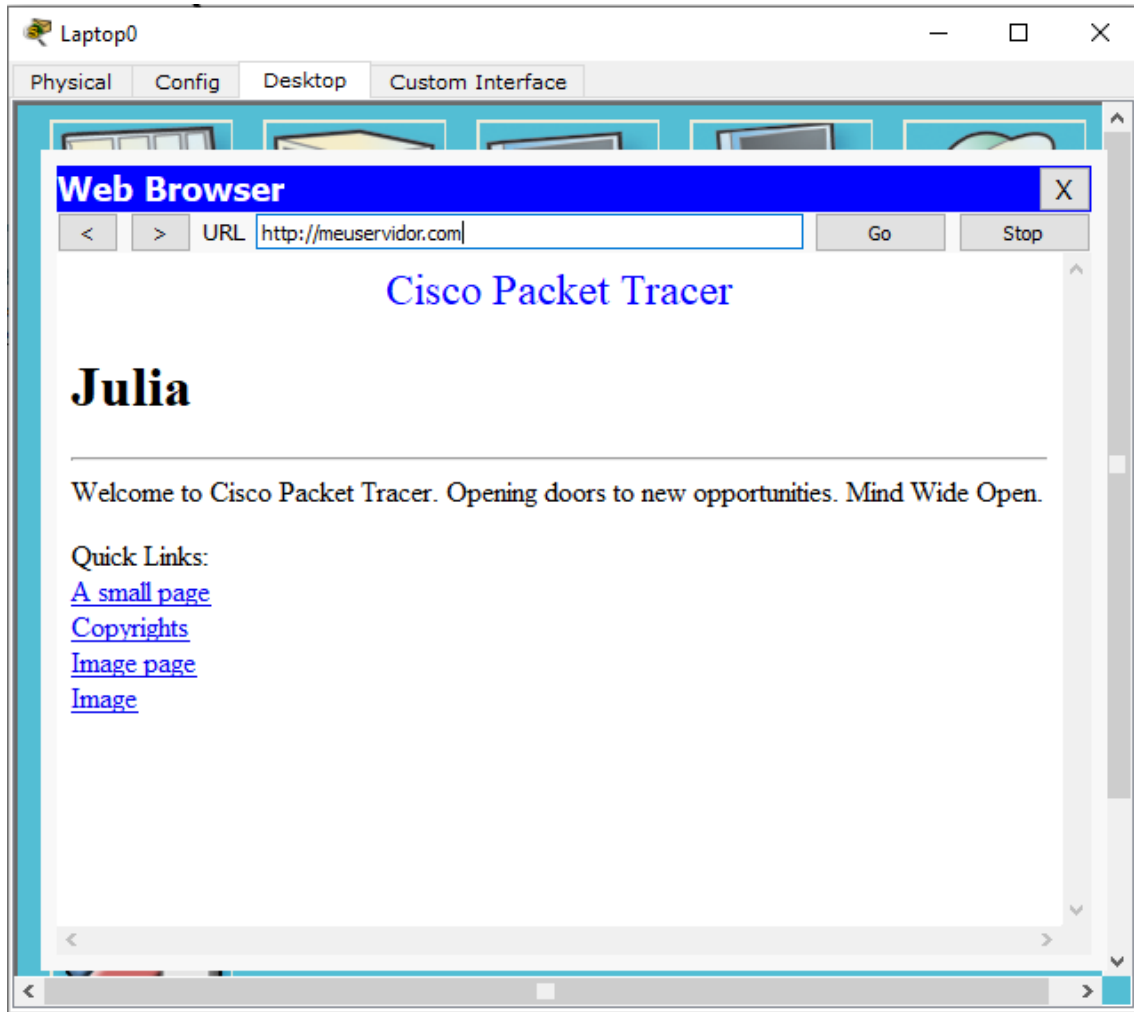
Laptop0

Physical | Config | Desktop | Custom Interface

Web Browser X

< > URL http://meuservidor.com Go Stop

Cisco Packet Tracer

Julia

Welcome to Cisco Packet Tracer. Opening doors to new opportunities. Mind Wide Open.

Quick Links:
A small page
Copyrights
Image page
Image